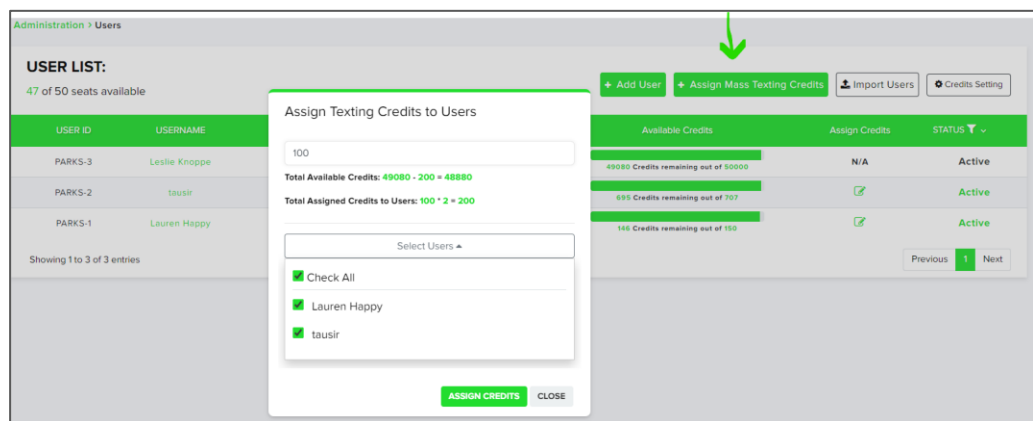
Administration > Users

USER LIST:

47 of 50 seats available

+ Add User

+ Assign Mass Texting Credits

Import Users

Credits Setting

| USER ID | USERNAME | Available Credits | Assign Credits | STATUS |
|---|---|---|---|---|
| PARKS-3 | Leslie Knoppe | 49080 Credits remaining out of 50000 | N/A | Active |
| PARKS-2 | tausir | 695 Credits remaining out of 707 | | Active |
| PARKS-1 | Lauren Happy | 146 Credits remaining out of 150 | | Active |

Showing 1 to 3 of 3 entries

Previous 1 Next

Assign Texting Credits to Users

100

Total Available Credits: 49080 - 200 = 48880

Total Assigned Credits to Users: 100 * 2 = 200

Select Users

Check All

Lauren Happy

tausir

ASSIGN CREDITS

CLOSE